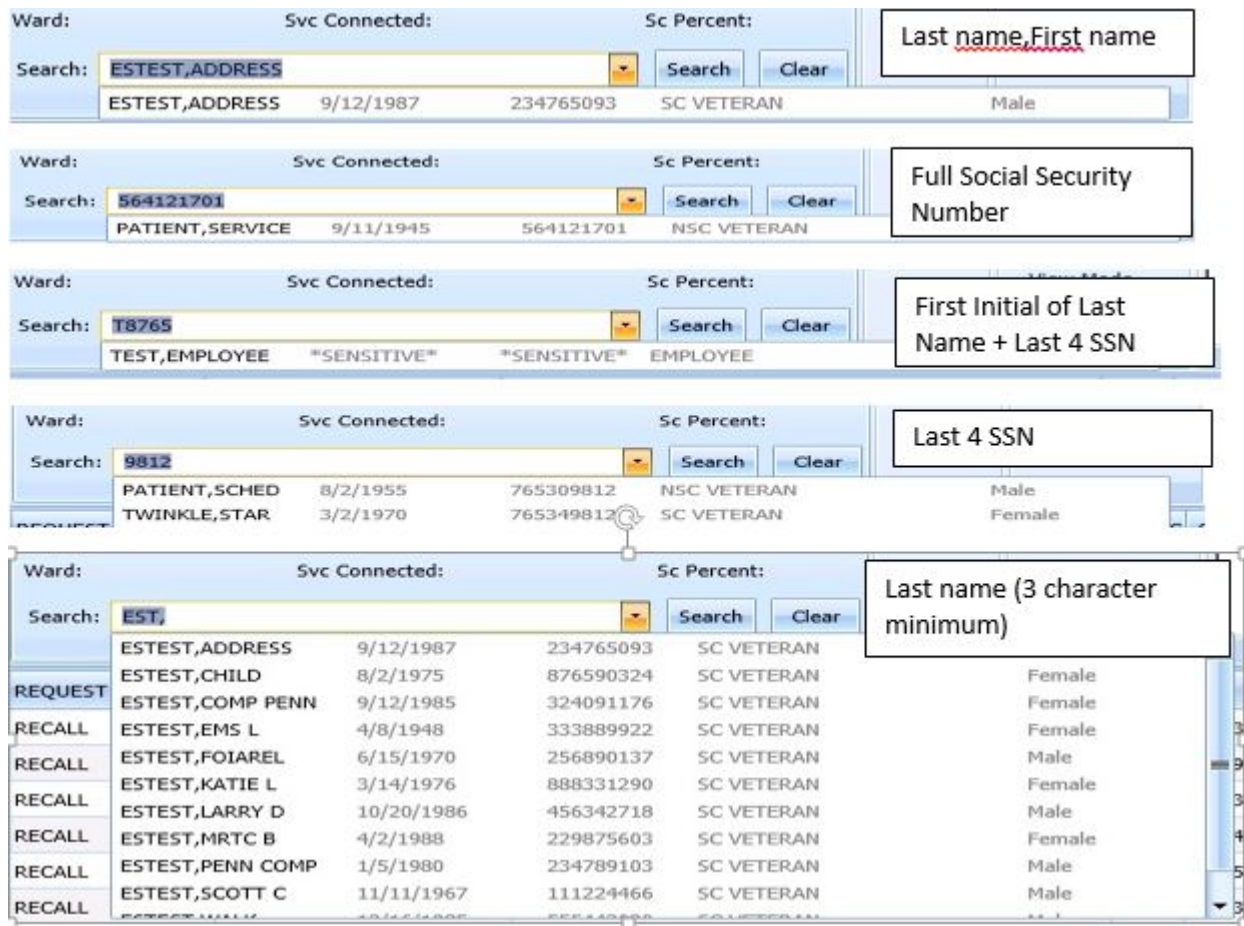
Ward: Svc Connected: Sc Percent:

Search: ESTEST,ADDRESS Search Clear

ESTEST,ADDRESS 9/12/1987 234765093 SC VETERAN Male

Last name,First name

Ward: Svc Connected: Sc Percent:

Search: 564121701 Search Clear

PATIENT,SERVICE 9/11/1945 564121701 NSC VETERAN

Full Social Security Number

Ward: Svc Connected: Sc Percent:

Search: T8765 Search Clear

TEST,EMPLOYEE *SENSITIVE* *SENSITIVE* EMPLOYEE

First Initial of Last Name + Last 4 SSN

Ward: Svc Connected: Sc Percent:

Search: 9812 Search Clear

PATIENT,SCHED 8/2/1955 765309812 NSC VETERAN Male

TWINKLE,STAR 3/2/1970 765349812 SC VETERAN Female

Last 4 SSN

REQUEST

Ward: Svc Connected: Sc Percent:

Search: EST, Search Clear

Last name (3 character minimum)

| | | | | |
|---|---|---|---|---|
| | ESTEST,ADDRESS | 9/12/1987 | 234765093 | SC VETERAN | |
| REQUEST | ESTEST,CHILD | 8/2/1975 | 876590324 | SC VETERAN | Female |
| RECALL | ESTEST,COMP PENN | 9/12/1985 | 324091176 | SC VETERAN | Female |
| RECALL | ESTEST,EMS L | 4/8/1948 | 333889922 | SC VETERAN | Female |
| RECALL | ESTEST,FOIAREL | 6/15/1970 | 256890137 | SC VETERAN | Male |
| RECALL | ESTEST,KATIE L | 3/14/1976 | 888331290 | SC VETERAN | Female |
| RECALL | ESTEST,LARRY D | 10/20/1986 | 456342718 | SC VETERAN | Male |
| RECALL | ESTEST,MRTC B | 4/2/1988 | 229875603 | SC VETERAN | Female |
| RECALL | ESTEST,PENN COMP | 1/5/1980 | 234789103 | SC VETERAN | Male |
| RECALL | ESTEST,SCOTT C | 11/11/1967 | 111224466 | SC VETERAN | Male |